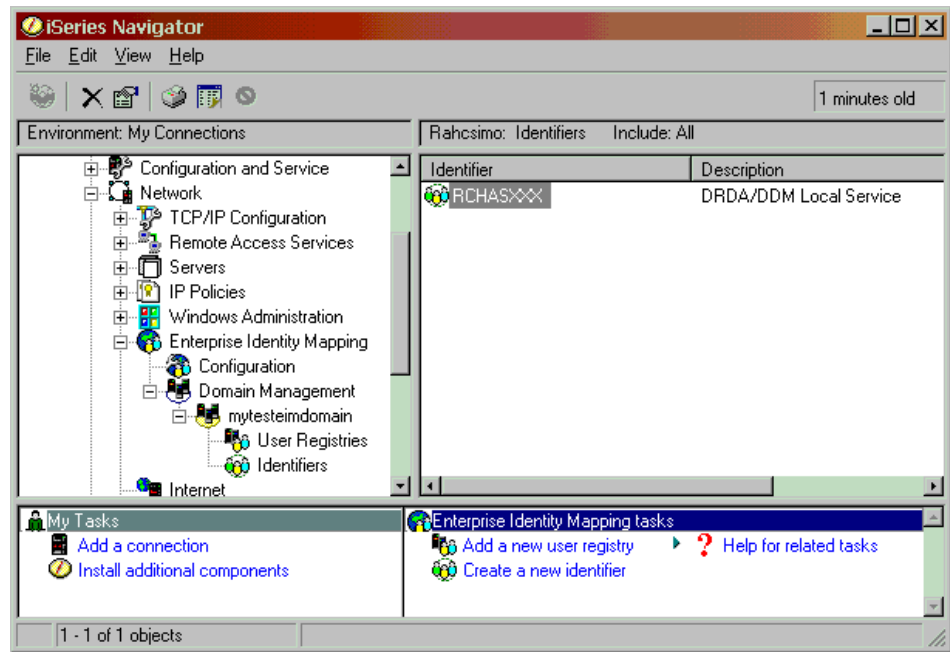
iSeries Navigator

File Edit View Help

1 minutes old

Environment: My Connections

Rahcsimo: Identifiers Include: All

Configuration and Service
Network
TCP/IP Configuration
Remote Access Services
Servers
IP Policies
Windows Administration
Enterprise Identity Mapping
Configuration
Domain Management
mytesteimdomain
User Registries
Identifiers
Internet

| Identifier | Description |
|---|---|
| RCHASXXX | DRDA/DDM Local Service |

My Tasks
Add a connection
Install additional components

Enterprise Identity Mapping tasks
Add a new user registry
Create a new identifier
Help for related tasks

1 - 1 of 1 objects